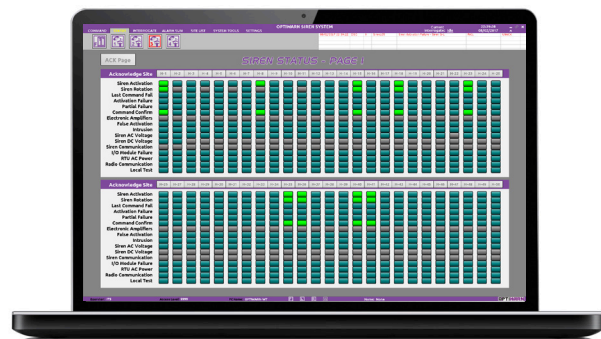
OPTIWARN SIREN SYSTEM

COMMAND

ALARM LOG

SYSTEM TOOLS

SETTINGS

ACK Page

SIREN STATUS - PAGE 1

Acknowledge Site

Siren Activation
Siren Rotation
Last Command Fail
Activation Failure
Partial Failure
Command Confirm
Electronic Amplifiers
False Activation
Intrusion
Siren AC Voltage
Siren DC Voltage
Siren Communication
I/O Module Failure
RTU AC Power
Radio Communication
Local Test

Acknowledge Site

Siren Activation
Siren Rotation
Last Command Fail
Activation Failure
Partial Failure
Command Confirm
Electronic Amplifiers
False Activation
Intrusion
Siren AC Voltage
Siren DC Voltage
Siren Communication
I/O Module Failure
RTU AC Power
Radio Communication
Local Test

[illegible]